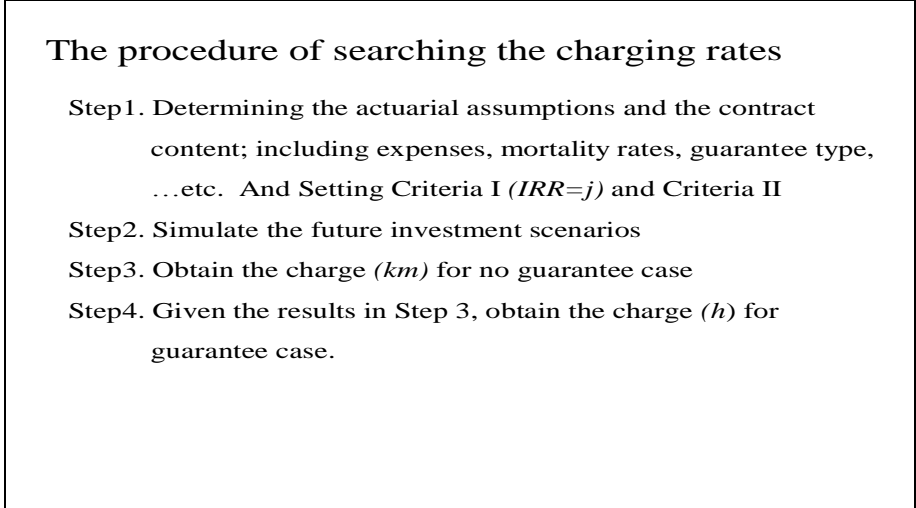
The procedure of searching the charging rates

Step1. Determining the actuarial assumptions and the contract content; including expenses, mortality rates, guarantee type, …etc. And Setting Criteria I $(IRR=j)$ and Criteria II

Step2. Simulate the future investment scenarios

Step3. Obtain the charge $(km)$ for no guarantee case

Step4. Given the results in Step 3, obtain the charge $(h)$ for guarantee case.